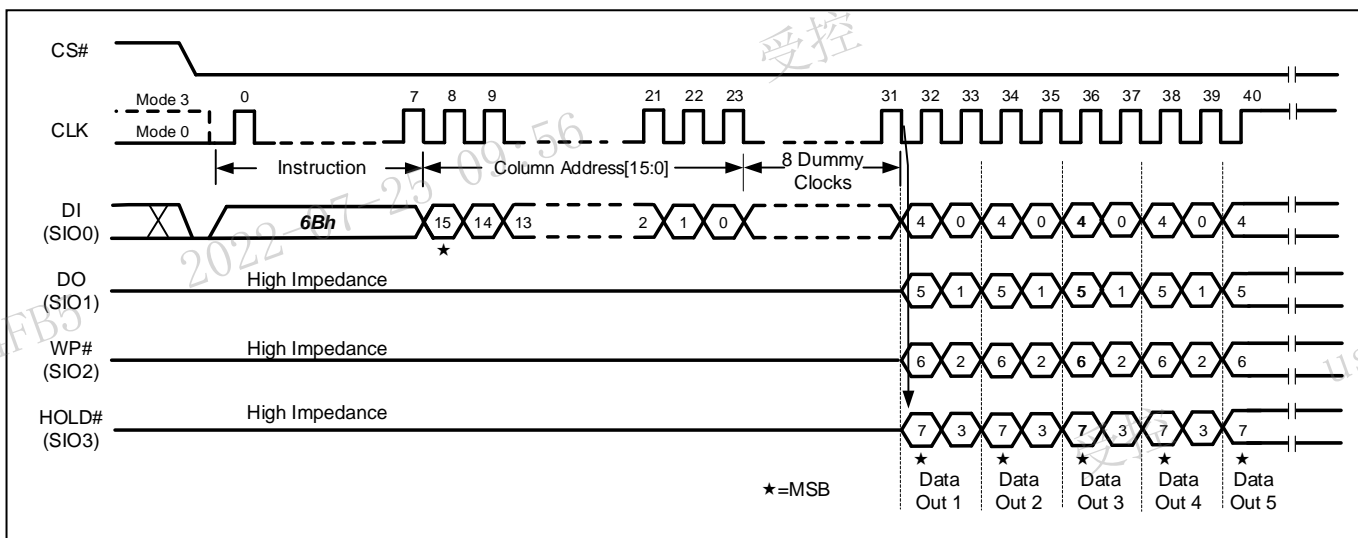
受控

CS#

Mode 3
Mode 0
CLK
0 7 8 9 21 22 23 31 32 33 34 35 36 37 38 39 40

Instruction
Column Address[15:0]
8 Dummy Clocks

2022-07-25 09:56

DI (SIO0)
6Bh
15 14 13 2 1 0 4 0 4 0 4 0 4 0 4
★

DO (SIO1)
High Impedance
5 1 5 1 5 1 5 1 5

FB5

WP# (SIO2)
High Impedance
6 2 6 2 6 2 6 2 6

HOLD# (SIO3)
High Impedance
7 3 7 3 7 3 7 3 7

★ ★ ★ ★ ★

★=MSB

Data Out 1
Data Out 2
Data Out 3
Data Out 4
Data Out 5

受控

US